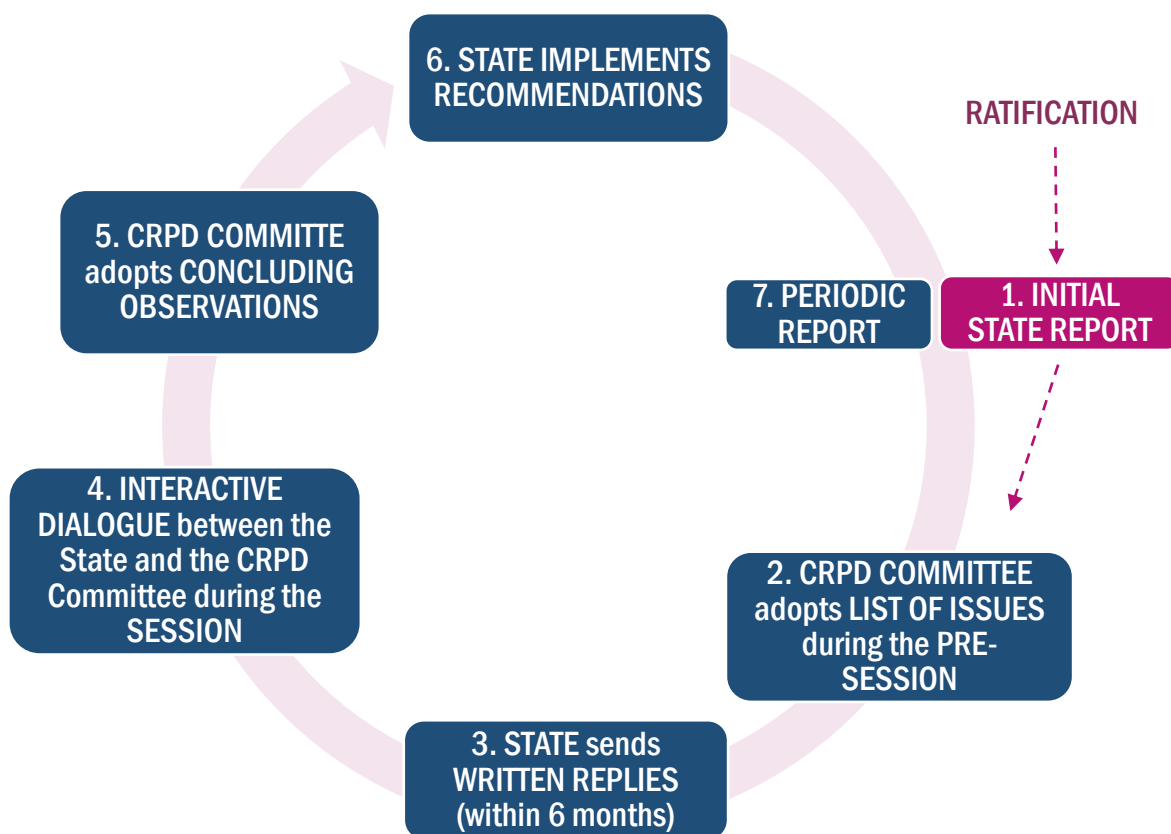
6. STATE IMPLEMENTS RECOMMENDATIONS

RATIFICATION

5. CRPD COMMITTE adopts CONCLUDING OBSERVATIONS

7. PERIODIC REPORT

1. INITIAL STATE REPORT

4. INTERACTIVE DIALOGUE between the State and the CRPD Committee during the SESSION

2. CRPD COMMITTEE adopts LIST OF ISSUES during the PRE-SESSION

3. STATE sends WRITTEN REPLIES (within 6 months)